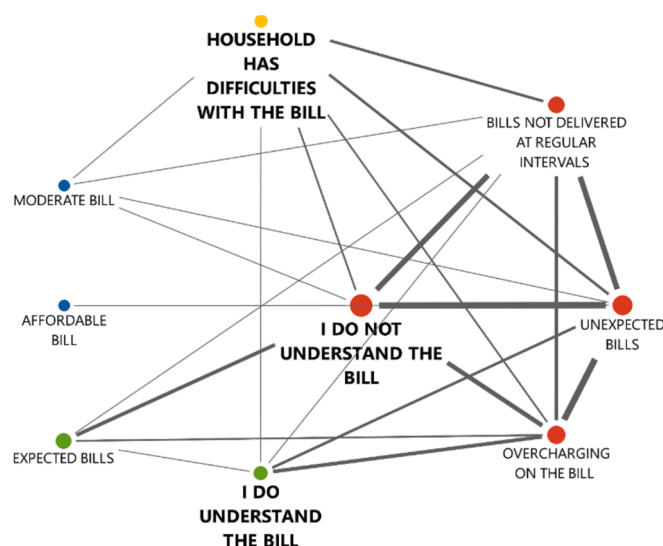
HOUSEHOLD HAS DIFFICULTIES WITH THE BILL

BILLS NOT DELIVERED AT REGULAR INTERVALS

MODERATE BILL

AFFORDABLE BILL

I DO NOT UNDERSTAND THE BILL

UNEXPECTED BILLS

EXPECTED BILLS

OVERCHARGING ON THE BILL

I DO UNDERSTAND THE BILL